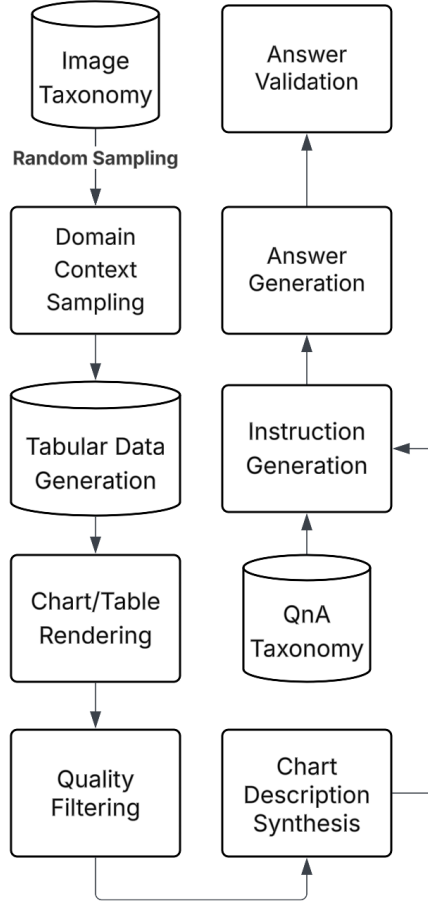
Image Taxonomy

Random Sampling

Domain Context Sampling

Tabular Data Generation

Chart/Table Rendering

Quality Filtering

Answer Validation

Answer Generation

Instruction Generation

QnA Taxonomy

Chart Description Synthesis